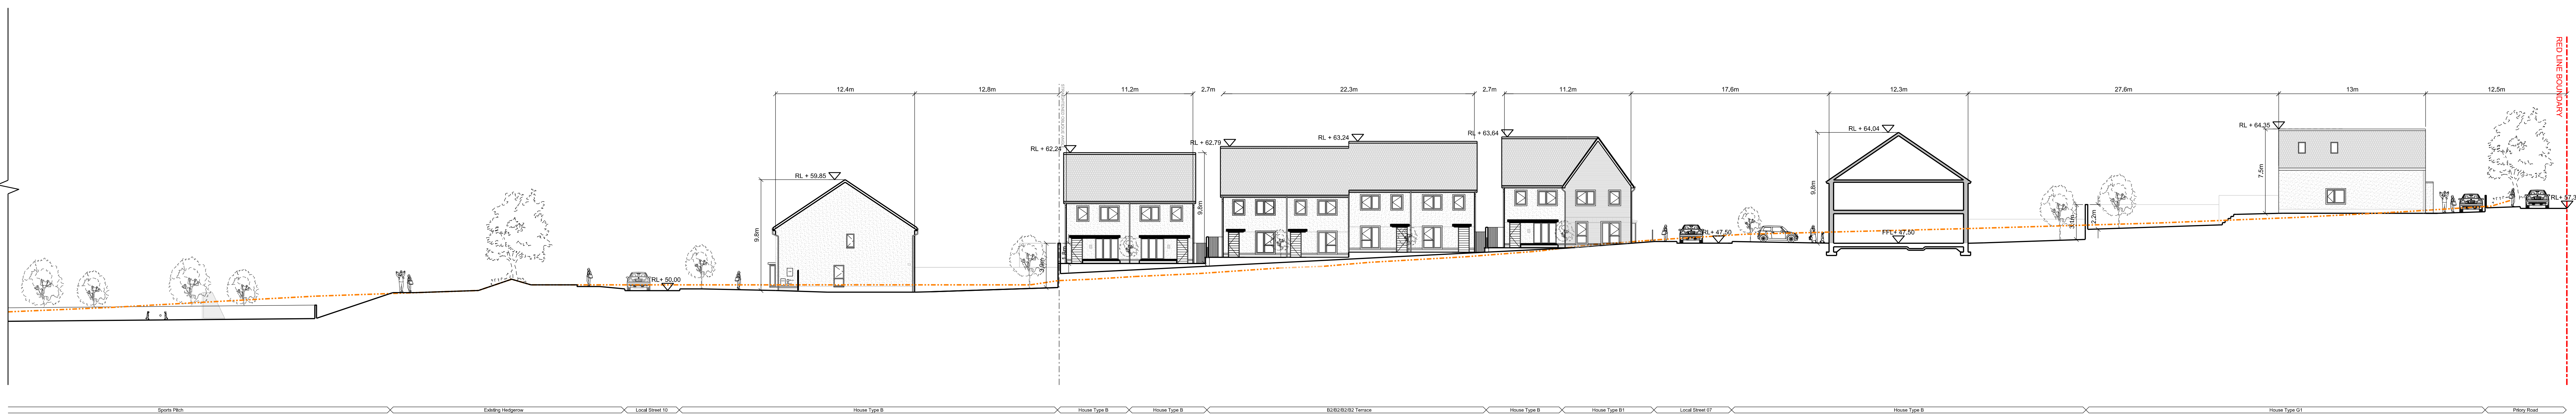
RED LINE BOUNDARY

12,4m
12,8m
11,2m
2,7m
22,3m
2,7m
11,2m
17,6m
12,3m
27,6m
13m
12,5m

RL + 59,85
RL + 62,24
RL + 62,79
RL + 63,24
RL + 63,64
RL + 64,04
RL + 64,35

9,8m
9,8m
9,8m
7,5m
3,6m
2,2m

TRL + 50,00
TRL + 47,50
FFL + 47,50
TRL + 47,5

Sports Pitch
Existing Hedgerow
Local Street 10
House Type B
House Type B
House Type B
B2/B2/B2/B2 Terrace
House Type B
House Type B1
Local Street 07
House Type B
House Type G1
Priory Road